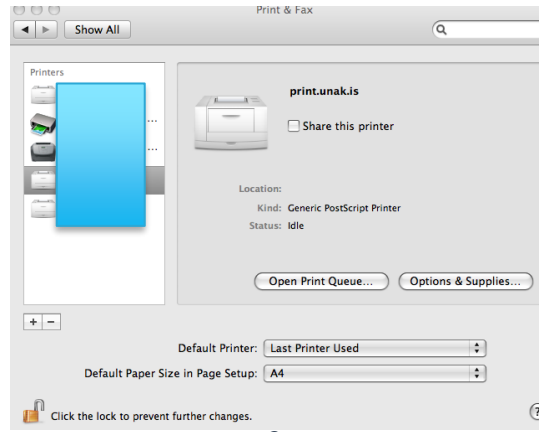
Print & Fax

Show All

Printers

...

...

print.unak.is

Share this printer

Location:

Kind: Generic PostScript Printer

Status: Idle

Open Print Queue...

Options & Supplies...

+ −

Default Printer: Last Printer Used

Default Paper Size in Page Setup: A4

Click the lock to prevent further changes.

?